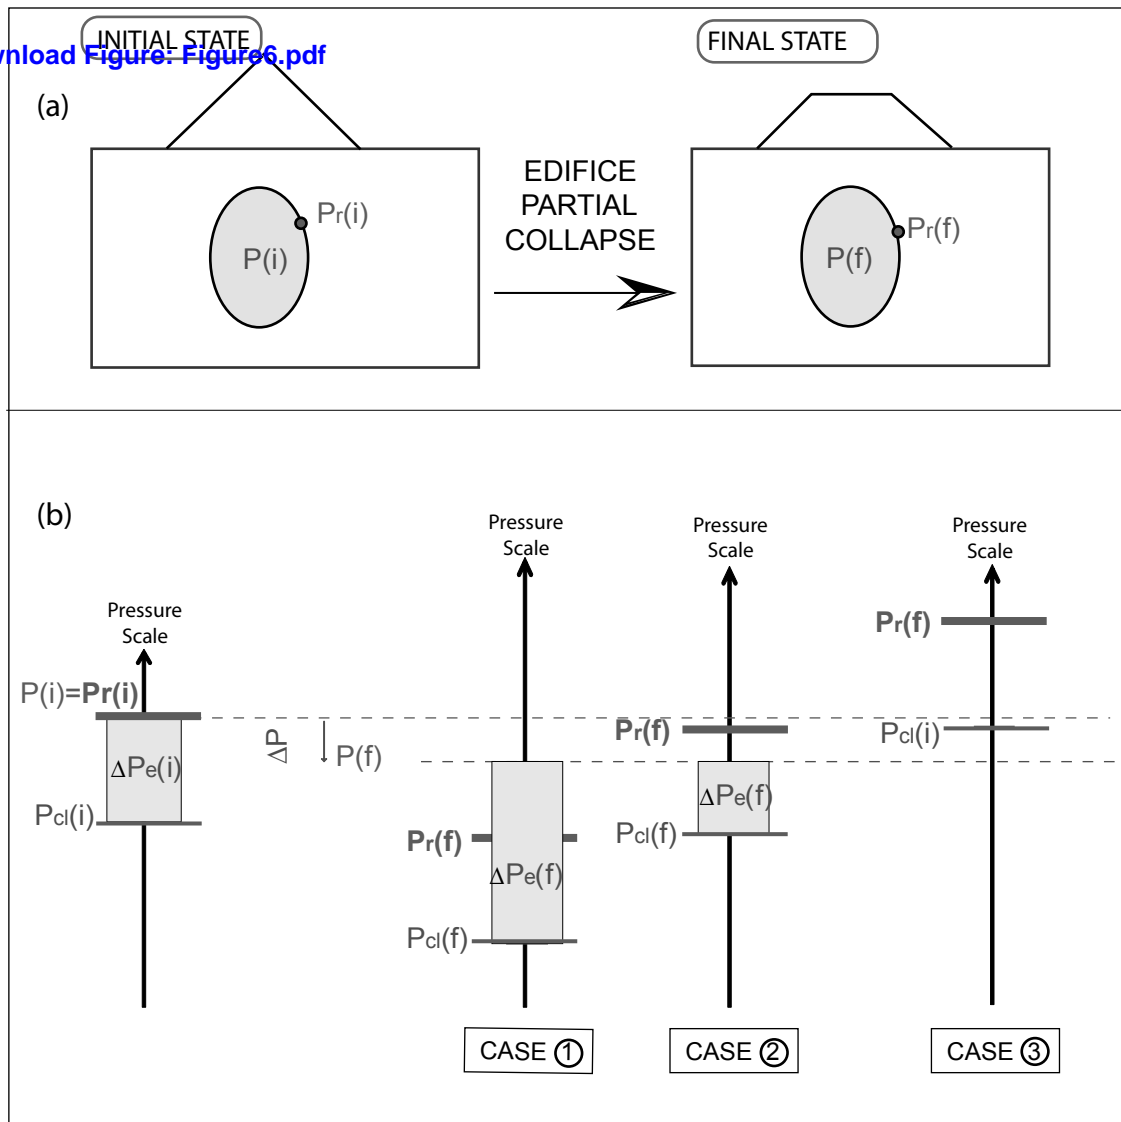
nload Figure: Figure6.pdf

INITIAL STATE

FINAL STATE

(a)

$P_r(i)$

P(i)

EDIFICE PARTIAL COLLAPSE

$P_r(f)$

P(f)

(b)

Pressure Scale

$P(i)=\mathbf{P_r(i)}$

$\Delta P_e(i)$

$P_{cl}(i)$

$\Delta P$

P(f)

Pressure Scale

$\mathbf{P_r(f)}$

$\Delta P_e(f)$

$P_{cl}(f)$

CASE ①

Pressure Scale

$\mathbf{P_r(f)}$

$\Delta P_e(f)$

$P_{cl}(f)$

CASE ②

Pressure Scale

$\mathbf{P_r(f)}$

$P_{cl}(i)$

CASE ③